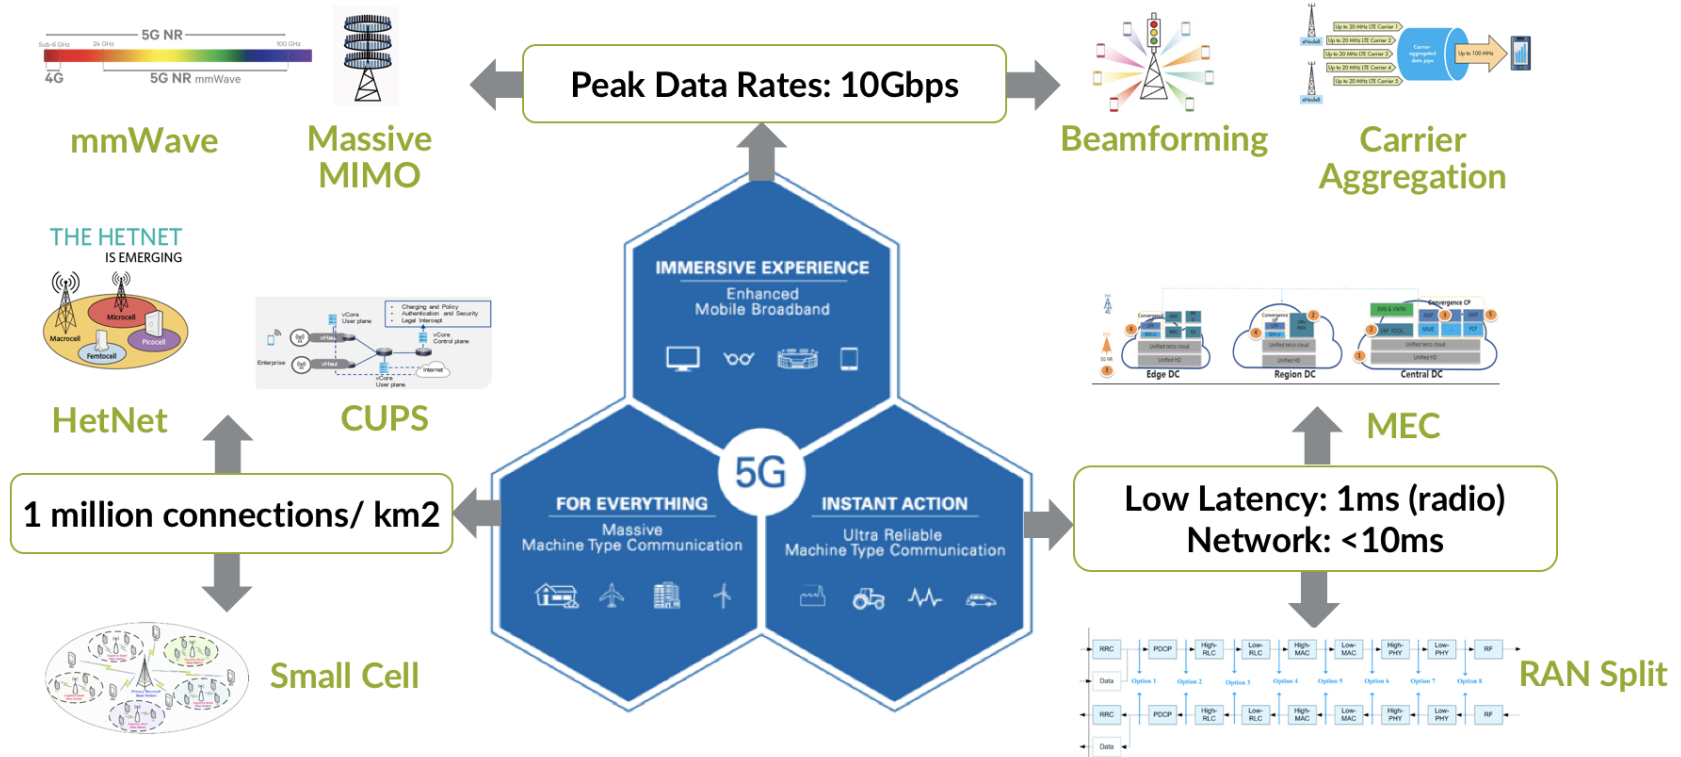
Sub-6 GHz 24 GHz 5G NR 100 GHz
4G 5G NR mmWave

mmWave

Massive MIMO

Peak Data Rates: 10Gbps

Beamforming

Up to 20 MHz LTE Carrier 1
Up to 20 MHz LTE Carrier 2
Up to 20 MHz LTE Carrier 3
Up to 20 MHz LTE Carrier 4
Up to 20 MHz LTE Carrier 5
Carrier aggregated data pipe
Up to 100 MHz

Carrier Aggregation

THE HETNET IS EMERGING
Macrocell Microcell Picocell Femtocell

vCore User plane
Charging and Policy
Authentication and Security
Legal Intercept
vCore Control plane
Enterprise
vCore User plane
Internet

HetNet

CUPS

IMMERSIVE EXPERIENCE
Enhanced Mobile Broadband

5G

FOR EVERYTHING
Massive Machine Type Communication

INSTANT ACTION
Ultra Reliable Machine Type Communication

Edge DC
Region DC
Central DC
Convergence CP

MEC

1 million connections/ km2

Low Latency: 1ms (radio)
Network: <10ms

Small Cell

RRC PDCP High-RLC Low-RLC High-MAC Low-MAC High-PHY Low-PHY RF
Data Option 1 Option 2 Option 3 Option 4 Option 5 Option 6 Option 7 Option 8
RRC PDCP High-RLC Low-RLC High-MAC Low-MAC High-PHY Low-PHY RF
Data

RAN Split